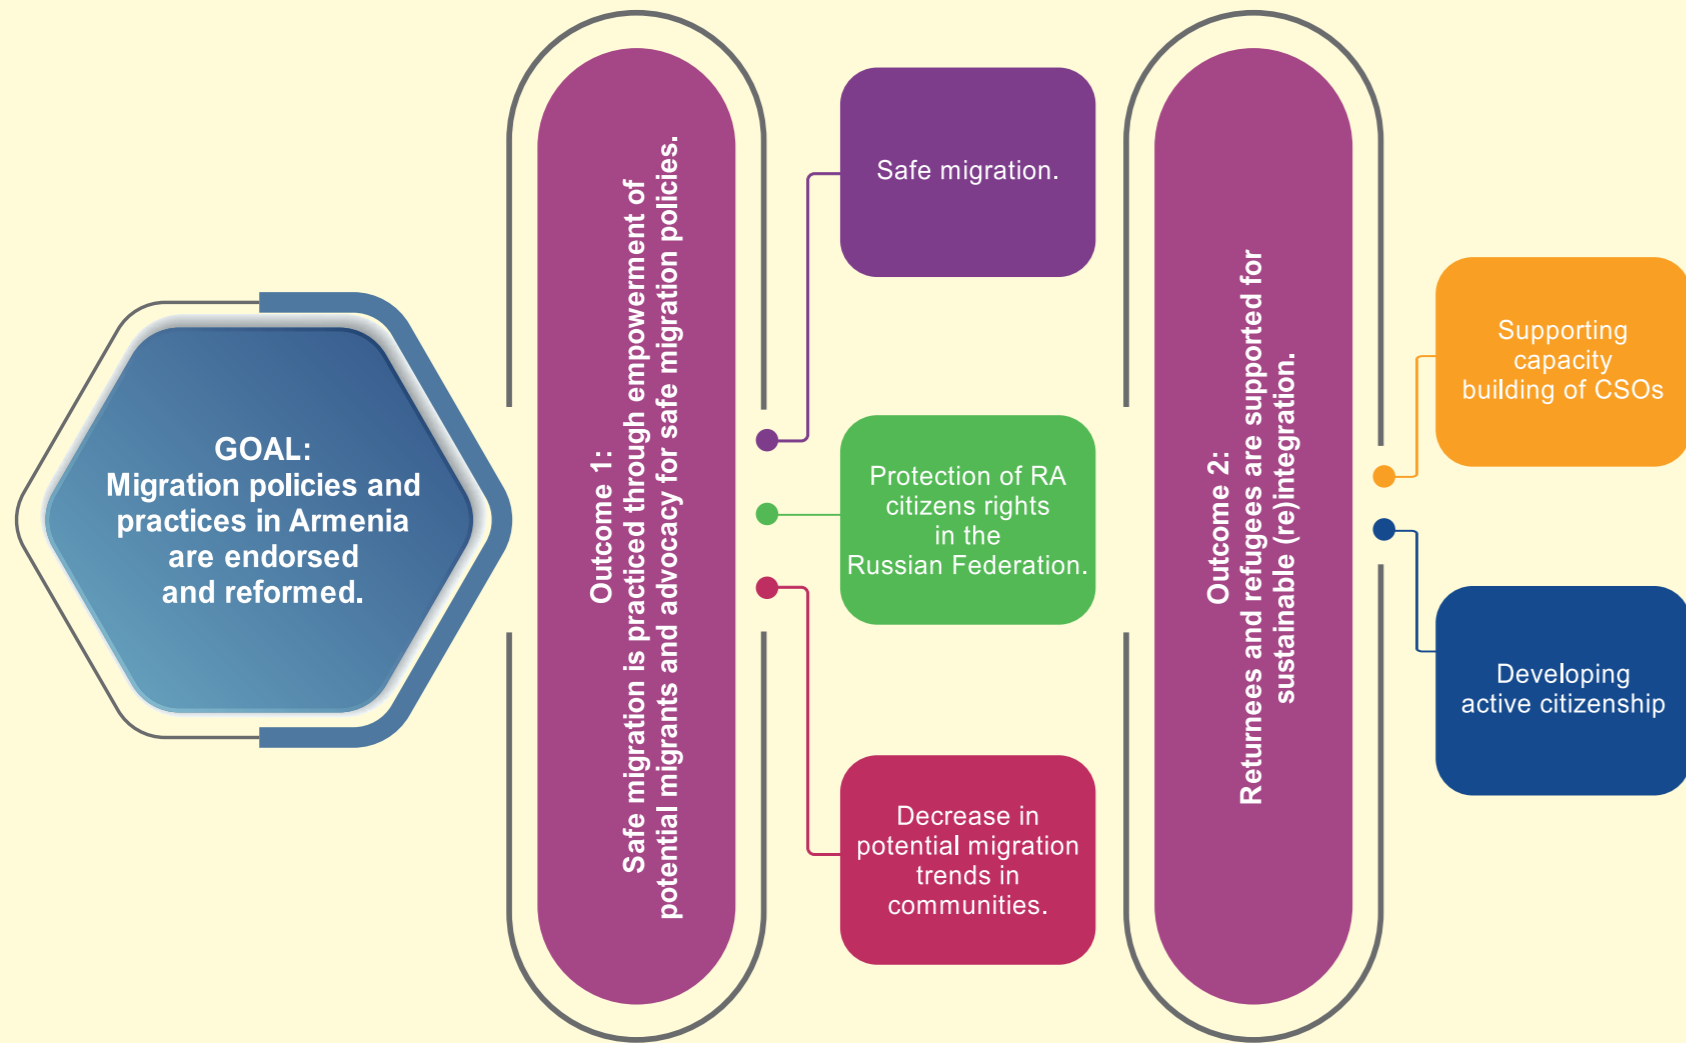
GOAL:
Migration policies and practices in Armenia are endorsed and reformed.

Outcome 1:
Safe migration is practiced through empowerment of potential migrants and advocacy for safe migration policies.

Safe migration.

Protection of RA citizens rights in the Russian Federation.

Decrease in potential migration trends in communities.

Outcome 2:
Returnees and refugees are supported for sustainable (re)integration.

Supporting capacity building of CSOs

Developing active citizenship